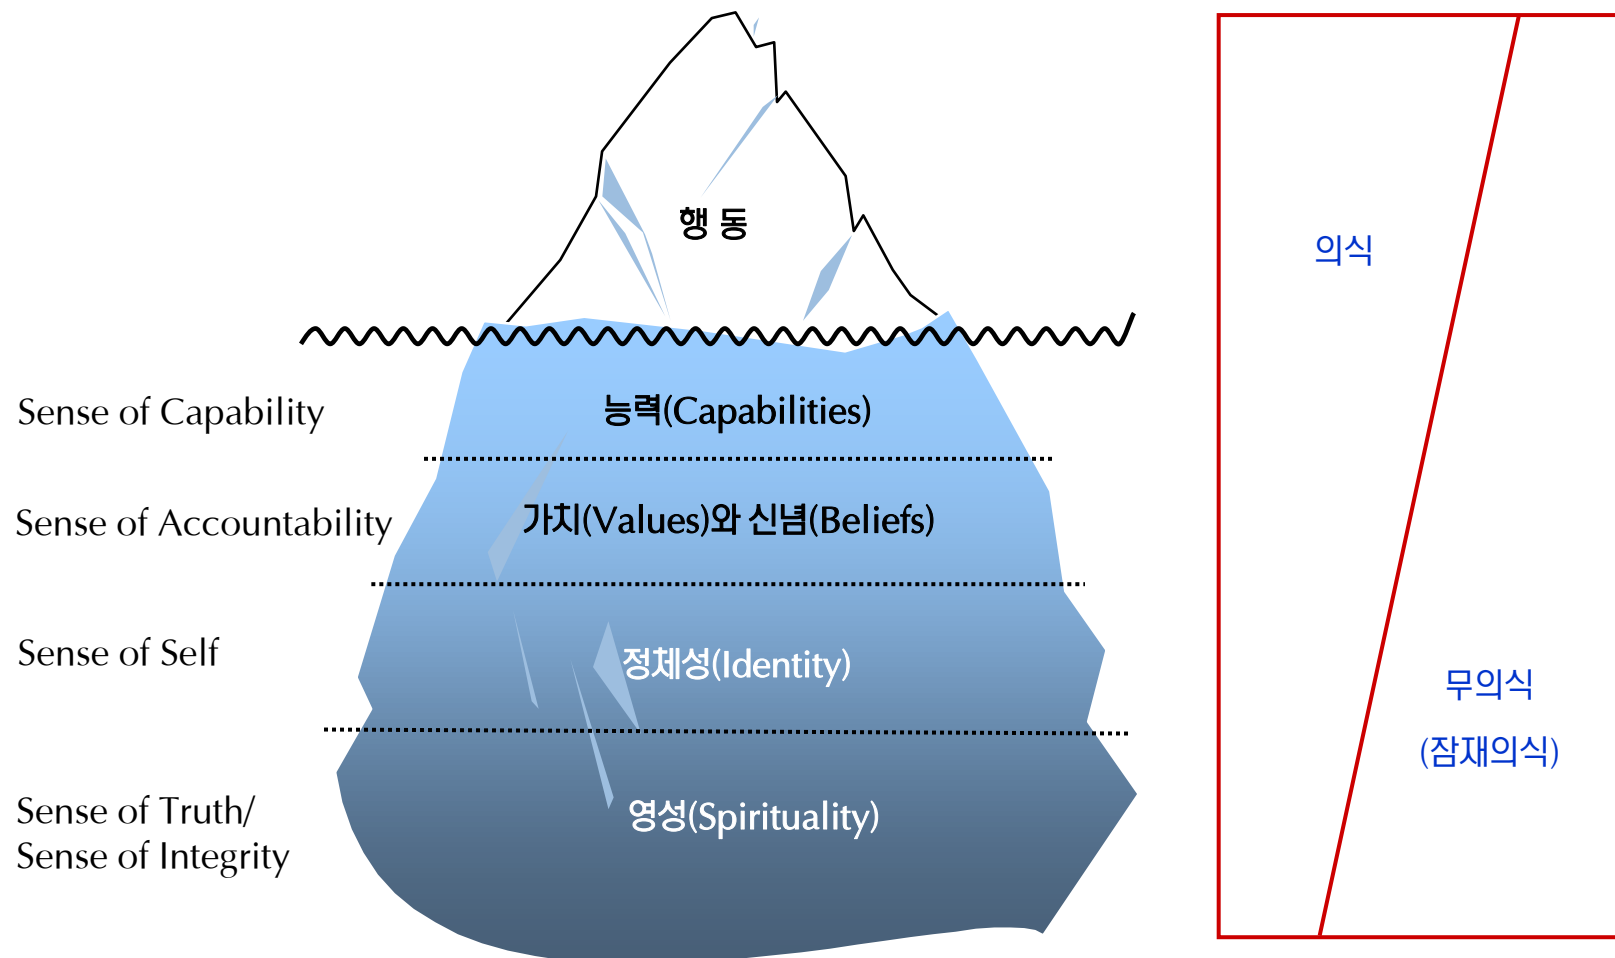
행 동

의식

Sense of Capability

능력(Capabilities)

Sense of Accountability

가치(Values)와 신념(Beliefs)

Sense of Self

정체성(Identity)

무의식
(잠재의식)

Sense of Truth/
Sense of Integrity

영성(Spirituality)